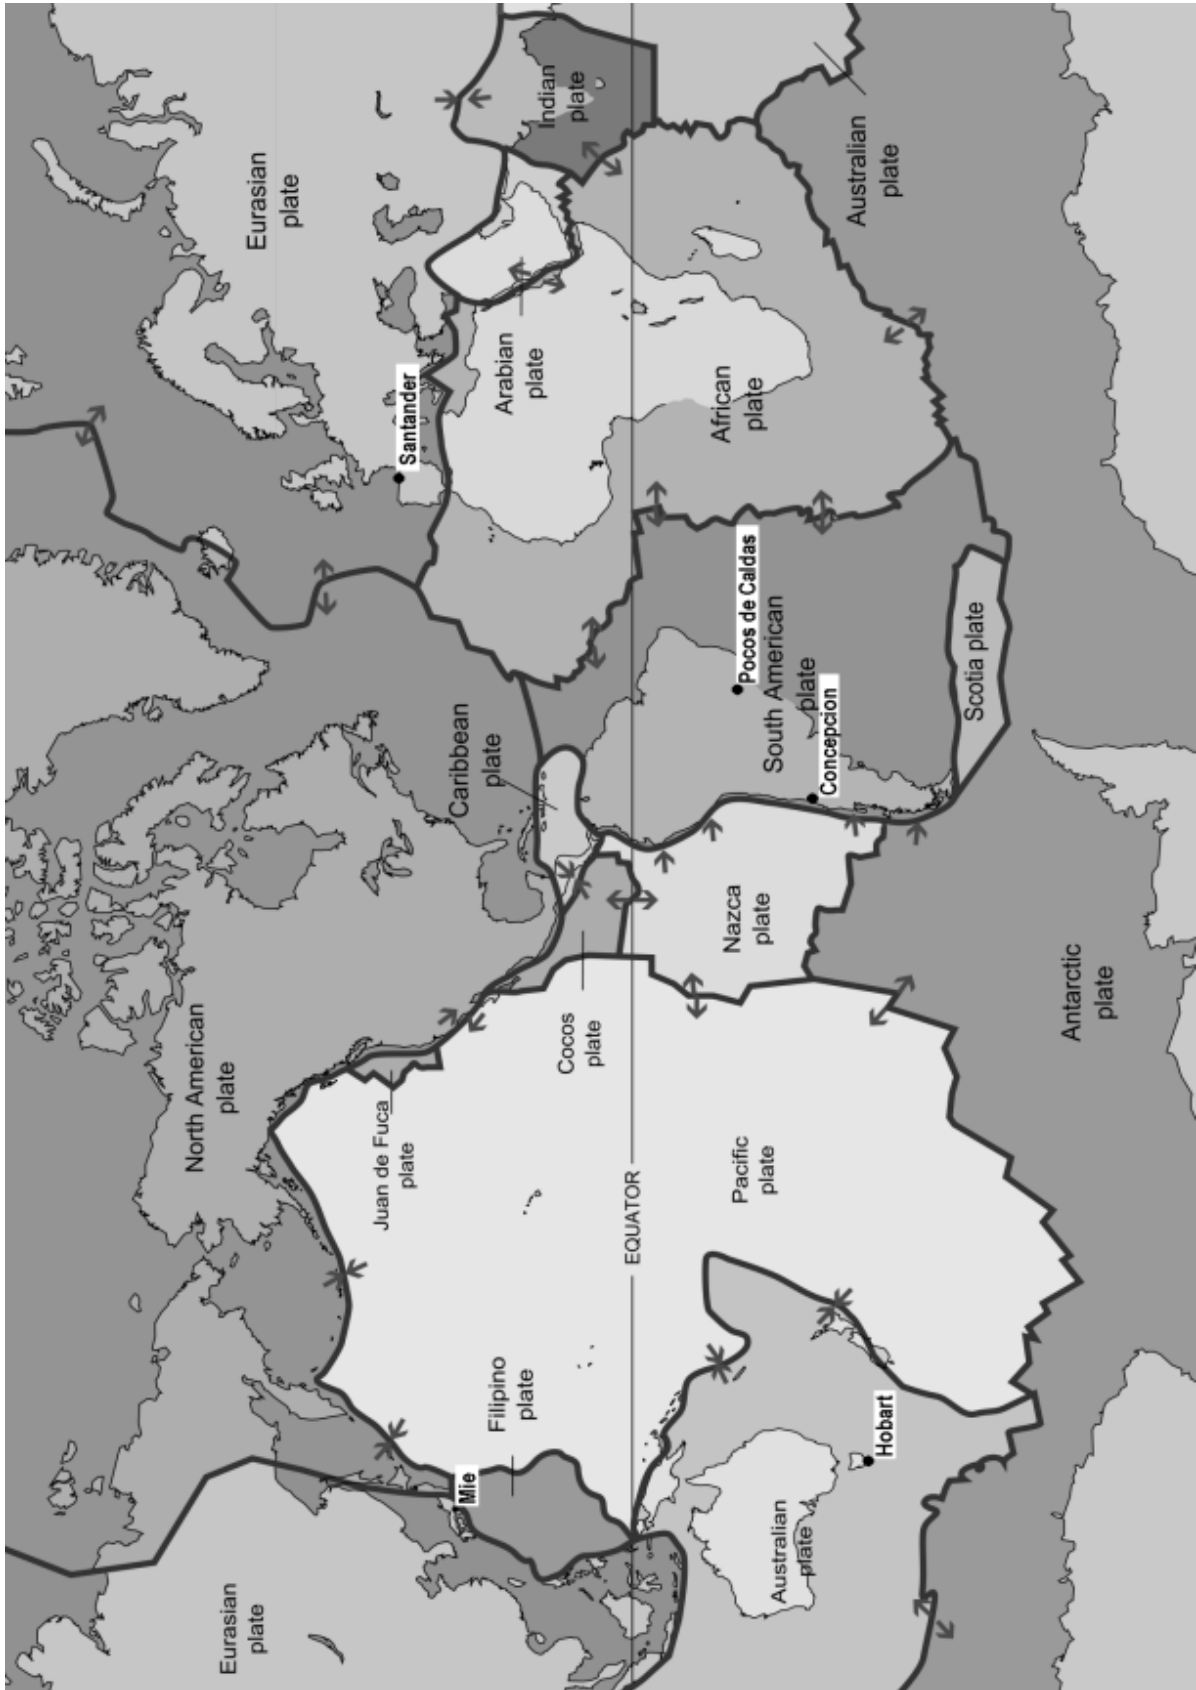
Eurasian plate

Indian plate

Australian plate

Arabian plate

African plate

Santander

Pocos de Caldas

South American plate

Concepcion

Scotia plate

Caribbean plate

Nazca plate

Antarctic plate

Cocos plate

North American plate

Juan de Fuca plate

EQUATOR

Pacific plate

Filipino plate

Hobart

Mie

Australian plate

Eurasian plate